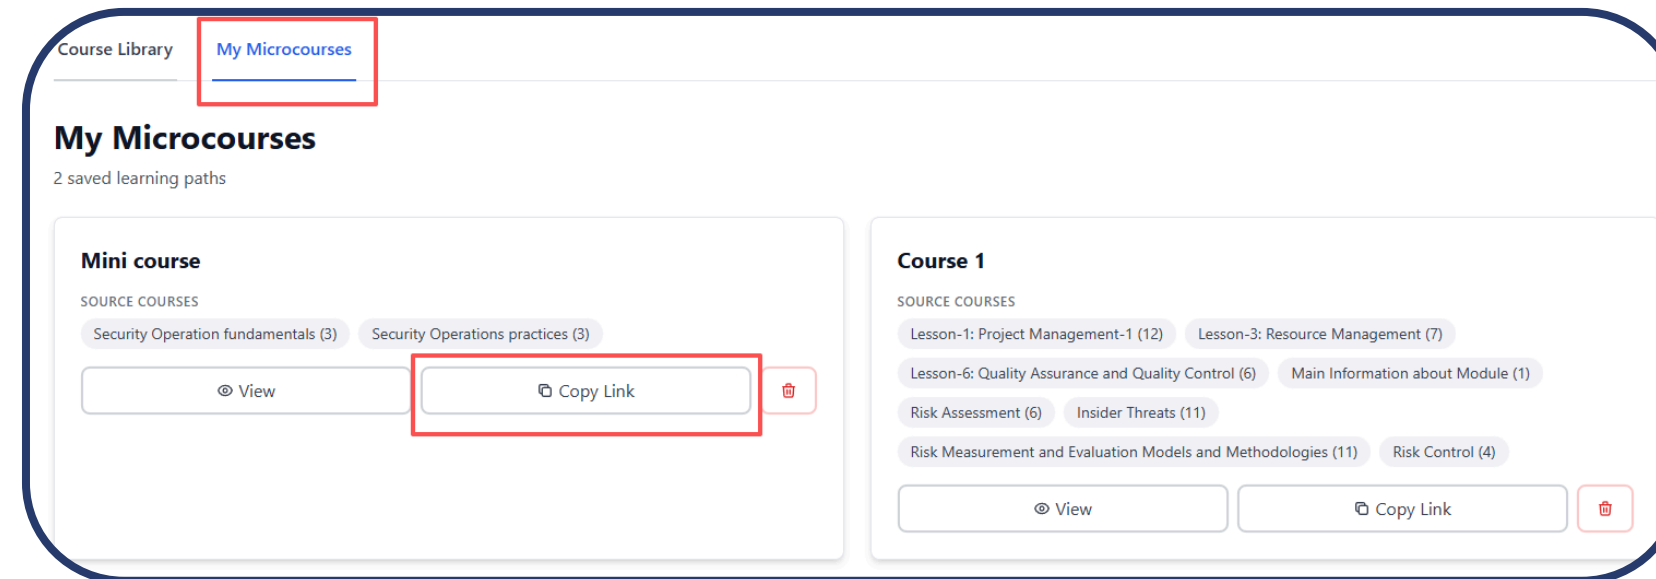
Course Library
My Microcourses

My Microcourses
2 saved learning paths

Mini course
SOURCE COURSES
Security Operation fundamentals (3)
Security Operations practices (3)
View
Copy Link

Course 1
SOURCE COURSES
Lesson-1: Project Management-1 (12)
Lesson-3: Resource Management (7)
Lesson-6: Quality Assurance and Quality Control (6)
Main Information about Module (1)
Risk Assessment (6)
Insider Threats (11)
Risk Measurement and Evaluation Models and Methodologies (11)
Risk Control (4)
View
Copy Link